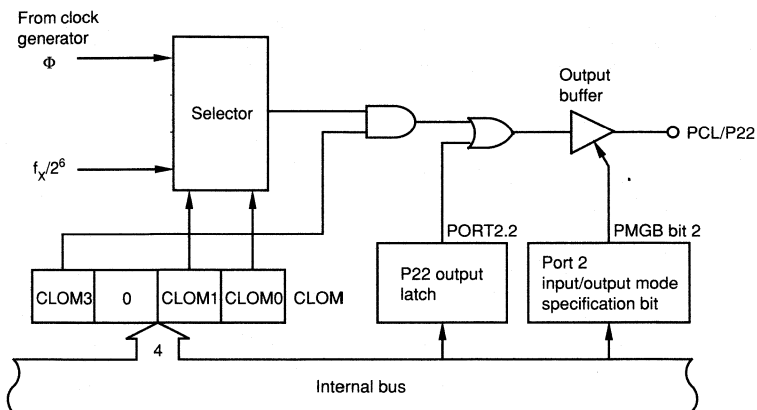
From clock generator
$\Phi$

$f_X/2^6$

Selector

Output buffer

PCL/P22

PORT2.2

PMGB bit 2

| CLOM3 | 0 | CLOM1 | CLOM0 |
|---|---|---|---|

CLOM

P22 output latch

Port 2 input/output mode specification bit

4

Internal bus